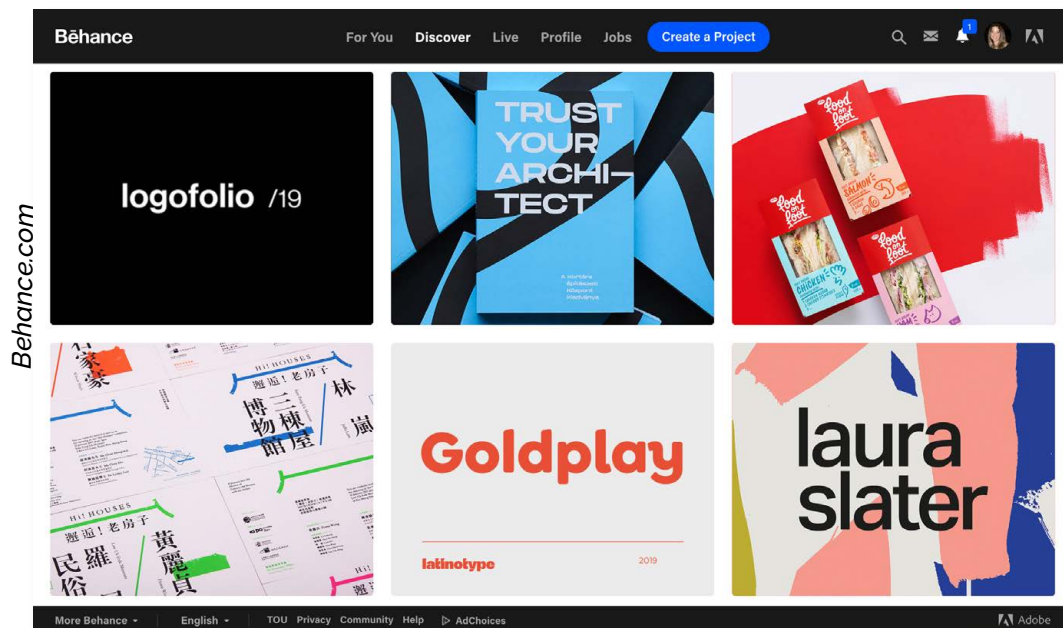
Behance.com

Bēhance For You Discover Live Profile Jobs Create a Project 1

logofolio /19

TRUST YOUR ARCHI– TECT

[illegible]

food on foot

food on foot

SALMON

CHICKEN

food on foot

Hi! HOUSES
邂逅！老房子
林
三
棟
博
物
館
屋
嵐

Hi! HOUSES
邂逅！老房子
民
俗
羅
黃
魔
員

Goldplay

latinotype 2019

laura slater

More Behance English TOU Privacy Community Help AdChoices Adobe